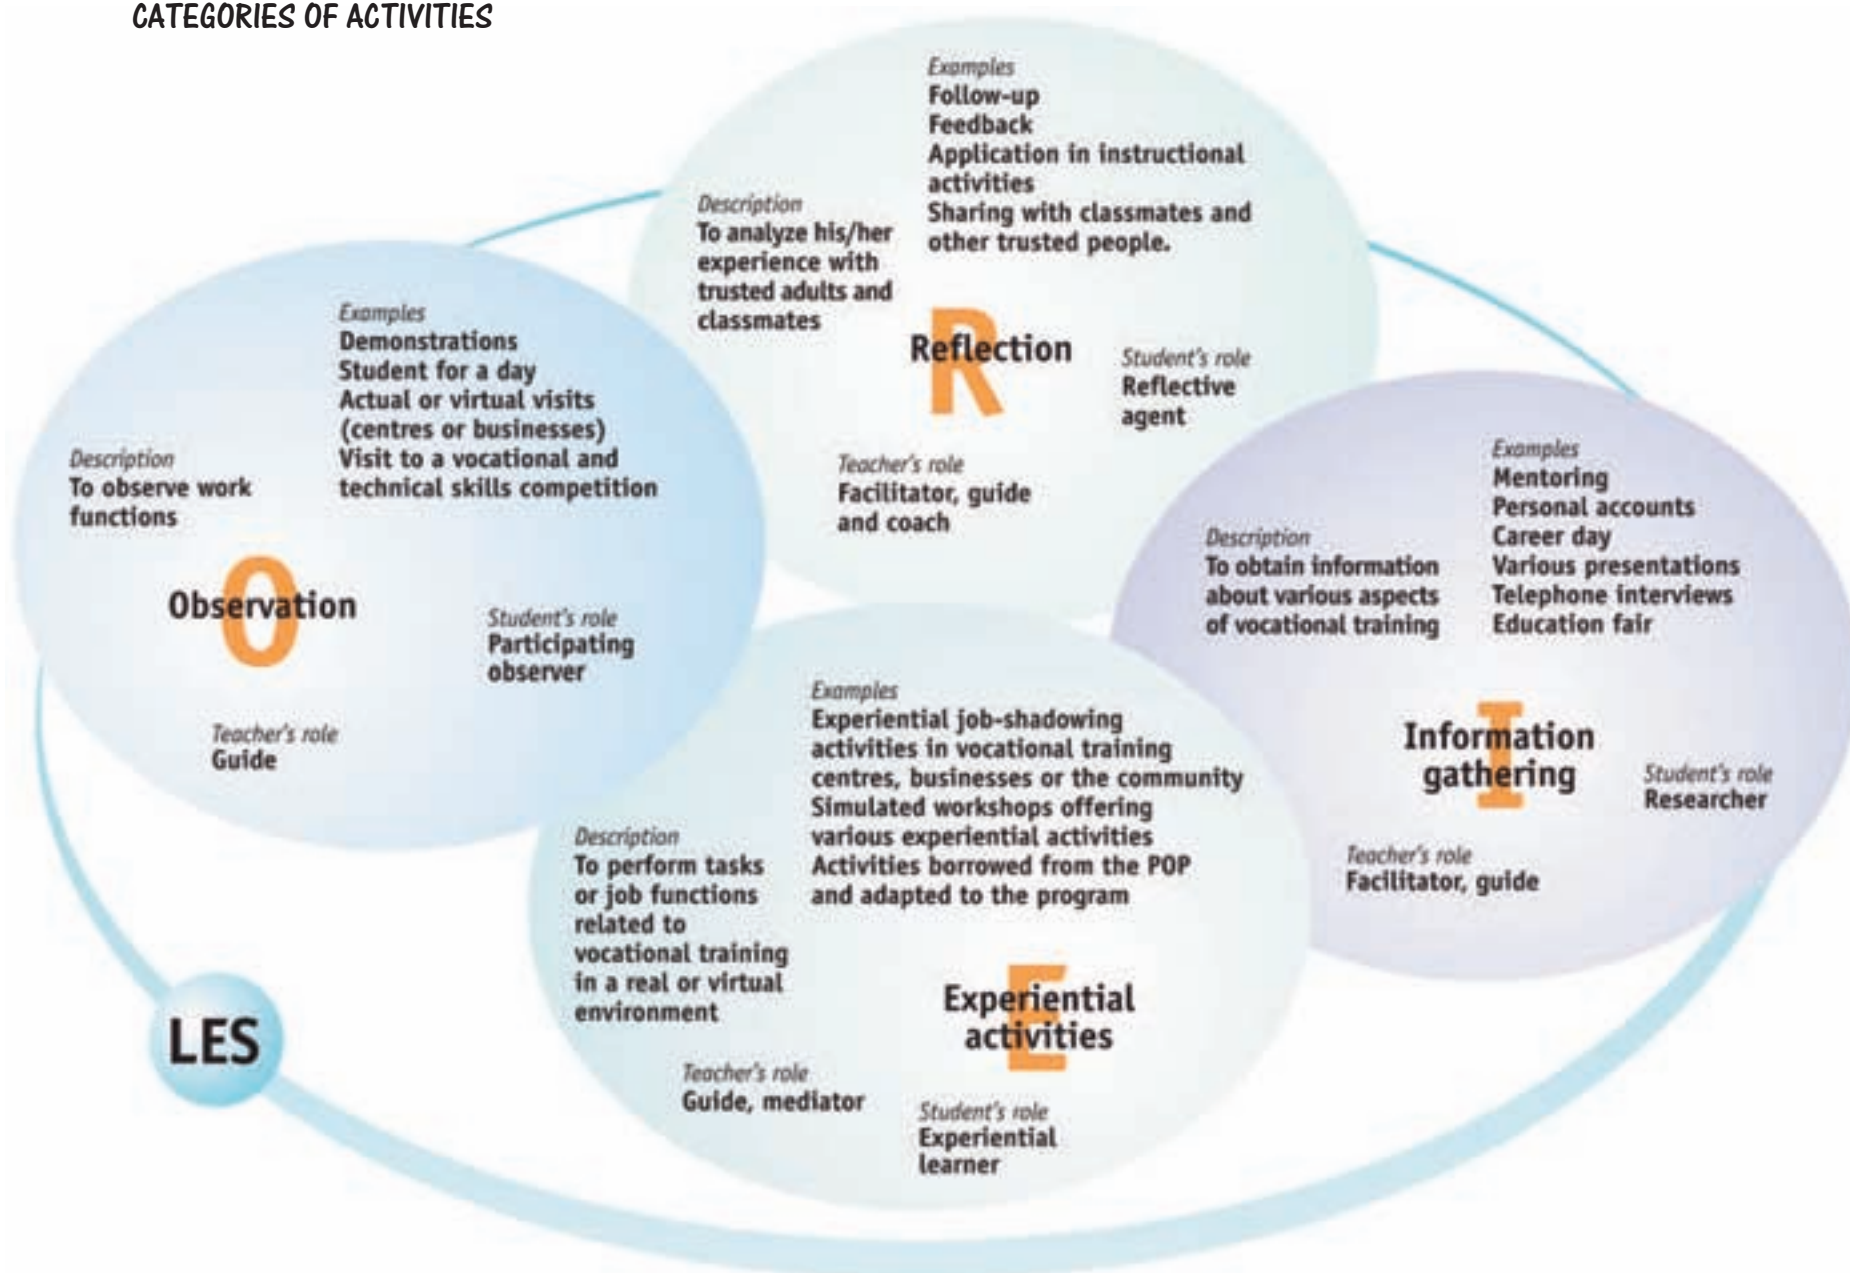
CATEGORIES OF ACTIVITIES

Examples
Follow-up
Feedback
Application in instructional activities
Sharing with classmates and other trusted people.

Description
To analyze his/her experience with trusted adults and classmates

R
Reflection

Student's role
Reflective agent

Teacher's role
Facilitator, guide and coach

Examples
Demonstrations
Student for a day
Actual or virtual visits (centres or businesses)
Visit to a vocational and technical skills competition

Description
To observe work functions

O
Observation

Student's role
Participating observer

Teacher's role
Guide

Examples
Mentoring
Personal accounts
Career day
Various presentations
Telephone interviews
Education fair

Description
To obtain information about various aspects of vocational training

I
Information gathering

Student's role
Researcher

Teacher's role
Facilitator, guide

Examples
Experiential job-shadowing activities in vocational training centres, businesses or the community
Simulated workshops offering various experiential activities
Activities borrowed from the POP and adapted to the program

Description
To perform tasks or job functions related to vocational training in a real or virtual environment

E
Experiential activities

Teacher's role
Guide, mediator

Student's role
Experiential learner

LES